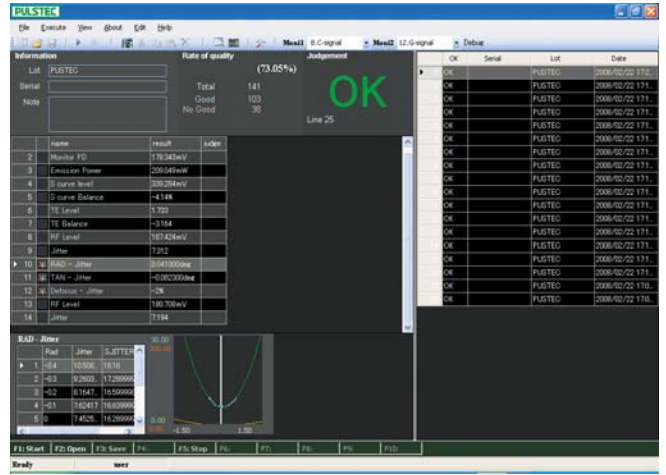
PULSTEC

File Execute View About Edit Help

Meas1 8.C-signal Meas2 12.G-signal Debug

Information
Lot PUSTEC
Serial
Note

Rate of quality
(73.05%)
Total 141
Good 103
No Good 38

Judgement
OK
Line 25

| | name | result | Juden |
|---|---|---|---|
| 2 | Monitor PD | 178.340mV | |
| 3 | Emission Power | 209.049mW | |
| 4 | S curve level | 339.284mV | |
| 5 | S curve Balance | -4.14% | |
| 6 | TE Level | 1.700 | |
| 7 | TE Balance | -3.164 | |
| 8 | RF Level | 187.424mV | |
| 9 | Jitter | 7.312 | |
| 10 | RAD - Jitter | 0.0410000deg | |
| 11 | TAN - Jitter | -0.062300deg | |
| 12 | Defocus - Jitter | -2% | |
| 13 | RF Level | 180.708mV | |
| 14 | Jitter | 7.194 | |

RAD - Jitter

| | Rad | Jitter | SJITTER |
|---|---|---|---|
| 1 | -0.4 | 10.506 | 10.16 |
| 2 | -0.3 | 9.2603 | 17.29990 |
| 3 | -0.2 | 8.1647 | 16.59990 |
| 4 | -0.1 | 7.6241 | 16.60990 |
| 5 | 0 | 7.4525 | 16.29990 |

30.00
5.00
-1.50
1.50

| | OK | Serial | Lot | Date |
|---|---|---|---|---|
| | OK | | PUSTEC | 2008/02/22 172 |
| | OK | | PUSTEC | 2008/02/22 171 |
| | OK | | PUSTEC | 2008/02/22 171 |
| | OK | | PUSTEC | 2008/02/22 171 |
| | OK | | PUSTEC | 2008/02/22 171 |
| | OK | | PUSTEC | 2008/02/22 171 |
| | OK | | PUSTEC | 2008/02/22 171 |
| | OK | | PUSTEC | 2008/02/22 171 |
| | OK | | PUSTEC | 2008/02/22 171 |
| | OK | | PUSTEC | 2008/02/22 171 |
| | OK | | PUSTEC | 2008/02/22 171 |
| | OK | | PUSTEC | 2008/02/22 171 |
| | OK | | PUSTEC | 2008/02/22 171 |
| | OK | | PUSTEC | 2008/02/22 171 |
| | OK | | PUSTEC | 2008/02/22 171 |
| | OK | | PUSTEC | 2008/02/22 171 |
| | OK | | PUSTEC | 2008/02/22 171 |
| | OK | | PUSTEC | 2008/02/22 170 |
| | OK | | PUSTEC | 2008/02/22 170 |
| | OK | | PUSTEC | 2008/02/22 170 |

F1: Start F2: Open F3: Save F4: F5: Stop F6: F7: F8: F9: F10:

Ready user